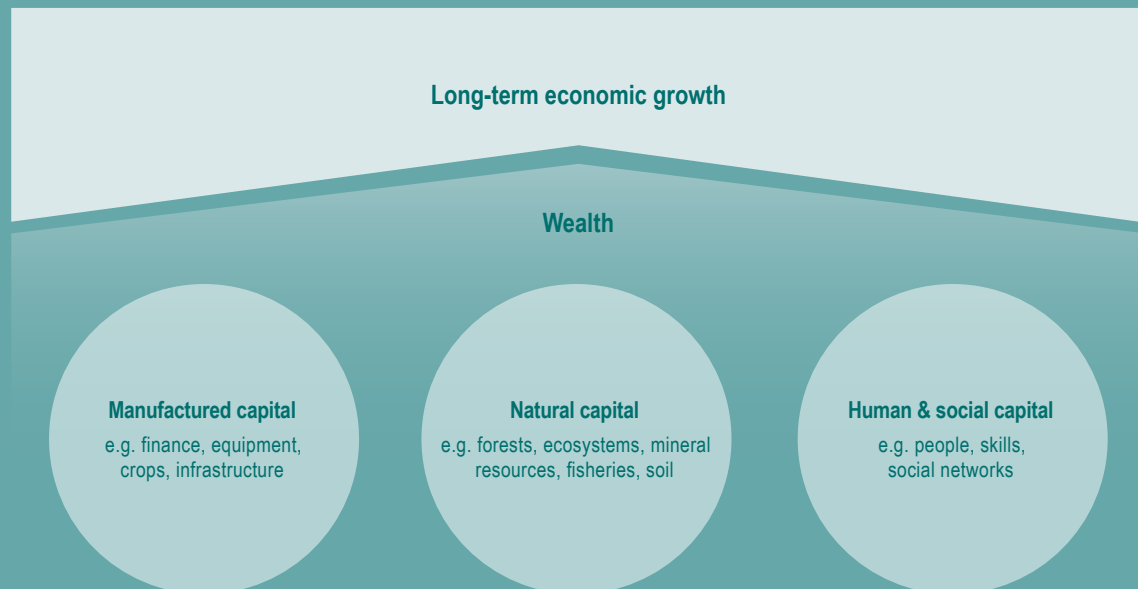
Long-term economic growth

Wealth

Manufactured capital
e.g. finance, equipment, crops, infrastructure

Natural capital
e.g. forests, ecosystems, mineral resources, fisheries, soil

Human & social capital
e.g. people, skills, social networks